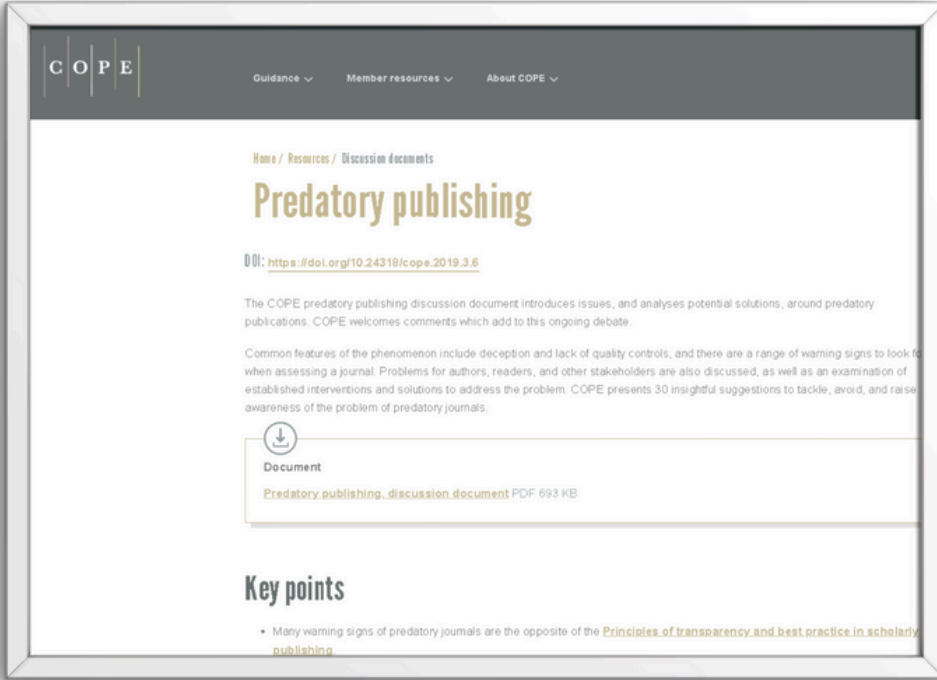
C O P E

Guidance ⌄ Member resources ⌄ About COPE ⌄

Home / Resources / Discussion documents

Predatory publishing

DOI: https://doi.org/10.24318/cope.2019.3.6

The COPE predatory publishing discussion document introduces issues, and analyses potential solutions, around predatory publications. COPE welcomes comments which add to this ongoing debate.

Common features of the phenomenon include deception and lack of quality controls, and there are a range of warning signs to look f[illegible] when assessing a journal. Problems for authors, readers, and other stakeholders are also discussed, as well as an examination of established interventions and solutions to address the problem. COPE presents 30 insightful suggestions to tackle, avoid, and raise awareness of the problem of predatory journals.

Document

Predatory publishing, discussion document PDF 693 KB

Key points

• Many warning signs of predatory journals are the opposite of the Principles of transparency and best practice in scholarly publishing